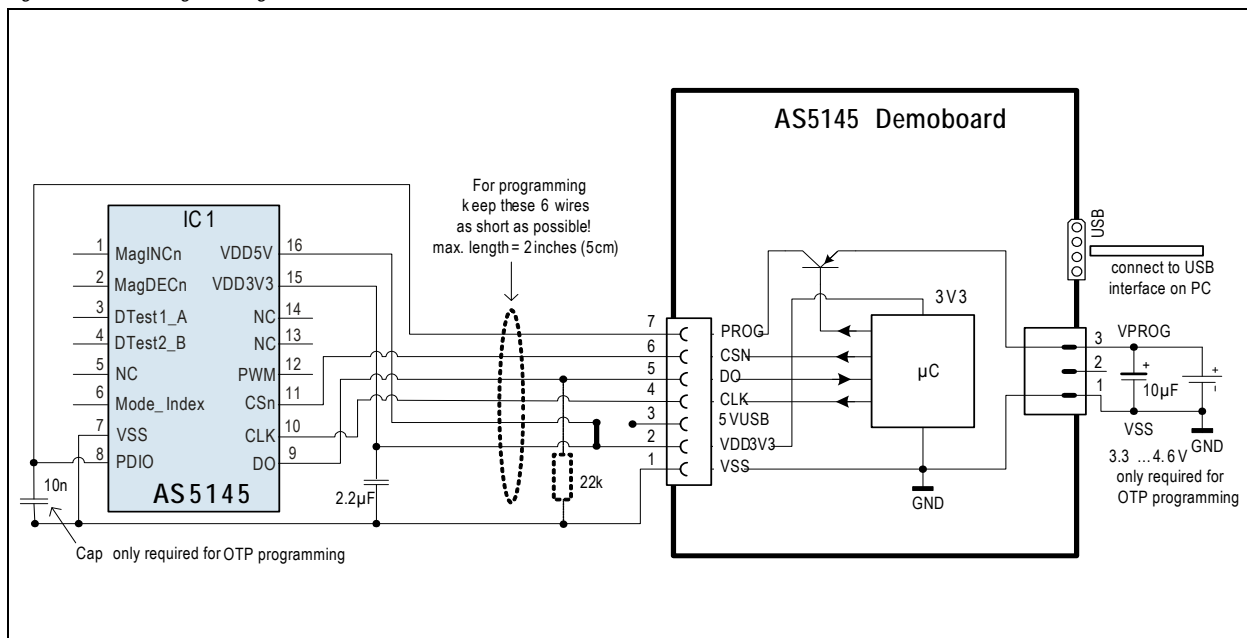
AS5145 Demoboard

For programming keep these 6 wires as short as possible! max. length = 2 inches (5cm)

IC 1

1 MagINCn
2 MagDECn
3 DTest1_A
4 DTest2_B
5 NC
6 Mode_Index
7 VSS
8 PDIO

VDD5V 16
VDD3V3 15
NC 14
NC 13
PWM 12
CSn 11
CLK 10
DO 9

AS5145

10n
2.2µF
22k

Cap only required for OTP programming

7 PROG
6 CSN
5 DO
4 CLK
3 5 VUSB
2 VDD3V3
1 VSS

3V3
µC
GND

USB
connect to USB interface on PC

3 VPROG
2
1
10µF
VSS
GND
3.3 …4.6 V
only required for OTP programming